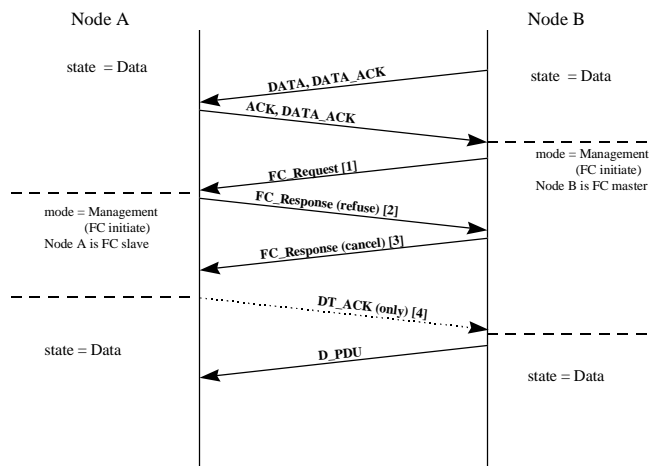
Node A

Node B

state = Data

DATA, DATA_ACK

state = Data

ACK, DATA_ACK

FC_Request [1]

mode = Management (FC initiate) Node B is FC master

FC_Response (refuse) [2]

mode = Management (FC initiate) Node A is FC slave

FC_Response (cancel) [3]

DT_ACK (only) [4]

state = Data

D_PDU

state = Data